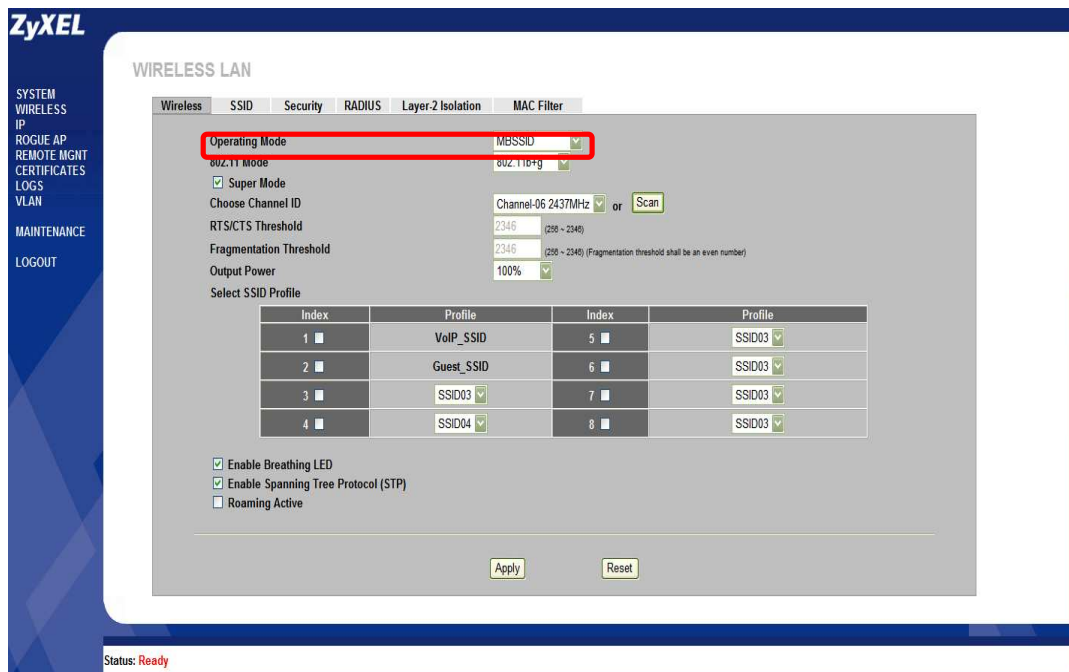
ZyXEL

SYSTEM
WIRELESS
IP
ROGUE AP
REMOTE MGNT
CERTIFICATES
LOGS
VLAN

MAINTENANCE

LOGOUT

WIRELESS LAN

Wireless SSID Security RADIUS Layer-2 Isolation MAC Filter

Operating Mode MBSSID
802.11 Mode 802.11b+g
☑ Super Mode
Choose Channel ID Channel-06 2437MHz or Scan
RTS/CTS Threshold 2346 (256 ~ 2346)
Fragmentation Threshold 2346 (256 ~ 2346) (Fragmentation threshold shall be an even number)
Output Power 100%
Select SSID Profile

| Index | Profile | Index | Profile |
|---|---|---|---|
| 1 | VoIP_SSID | 5 | SSID03 |
| 2 | Guest_SSID | 6 | SSID03 |
| 3 | SSID03 | 7 | SSID03 |
| 4 | SSID04 | 8 | SSID03 |

☑ Enable Breathing LED
☑ Enable Spanning Tree Protocol (STP)
☐ Roaming Active

Apply Reset

Status: Ready